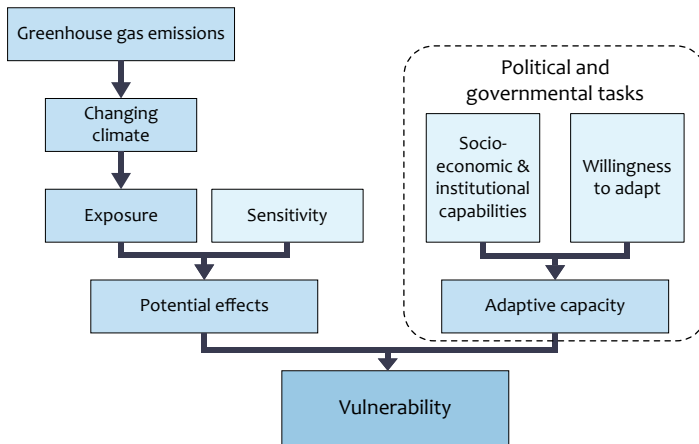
Greenhouse gas emissions

Changing climate

Exposure

Sensitivity

Potential effects

Political and governmental tasks

Socio-economic & institutional capabilities

Willingness to adapt

Adaptive capacity

Vulnerability